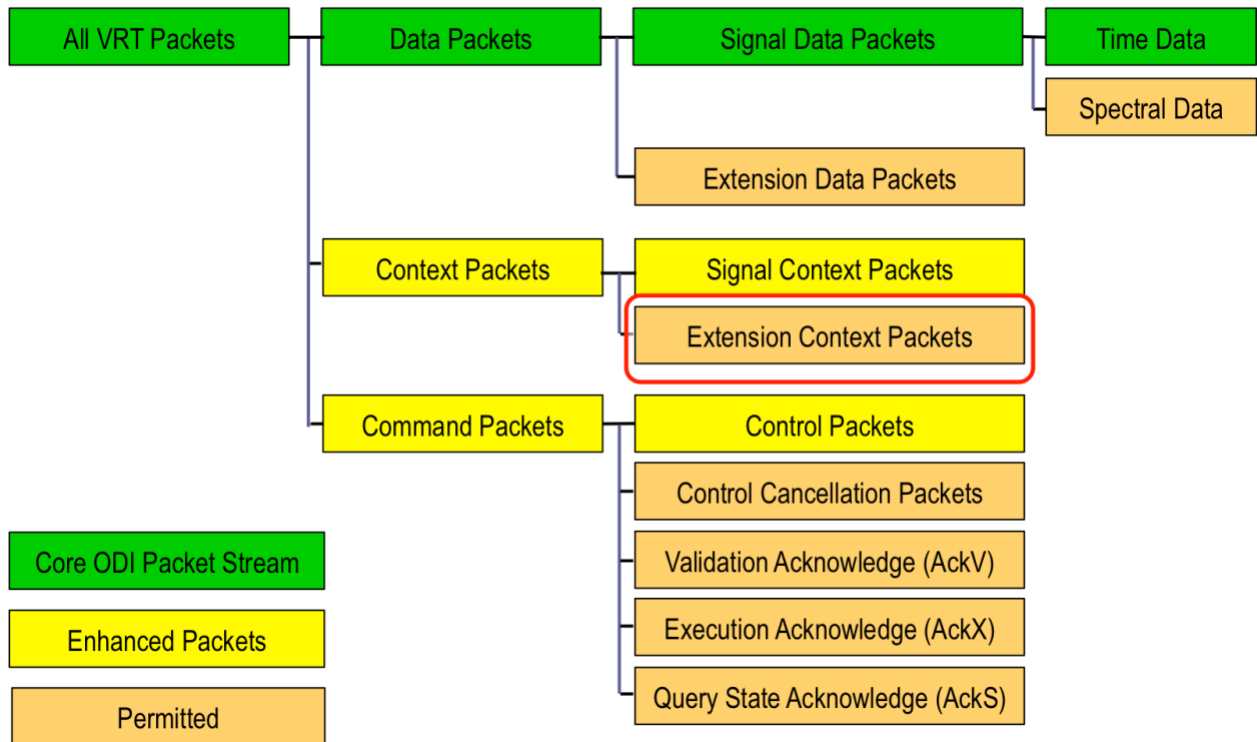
All VRT Packets

Data Packets

Signal Data Packets

Time Data

Spectral Data

Extension Data Packets

Context Packets

Signal Context Packets

Extension Context Packets

Command Packets

Control Packets

Control Cancellation Packets

Validation Acknowledge (AckV)

Execution Acknowledge (AckX)

Query State Acknowledge (AckS)

Core ODI Packet Stream

Enhanced Packets

Permitted